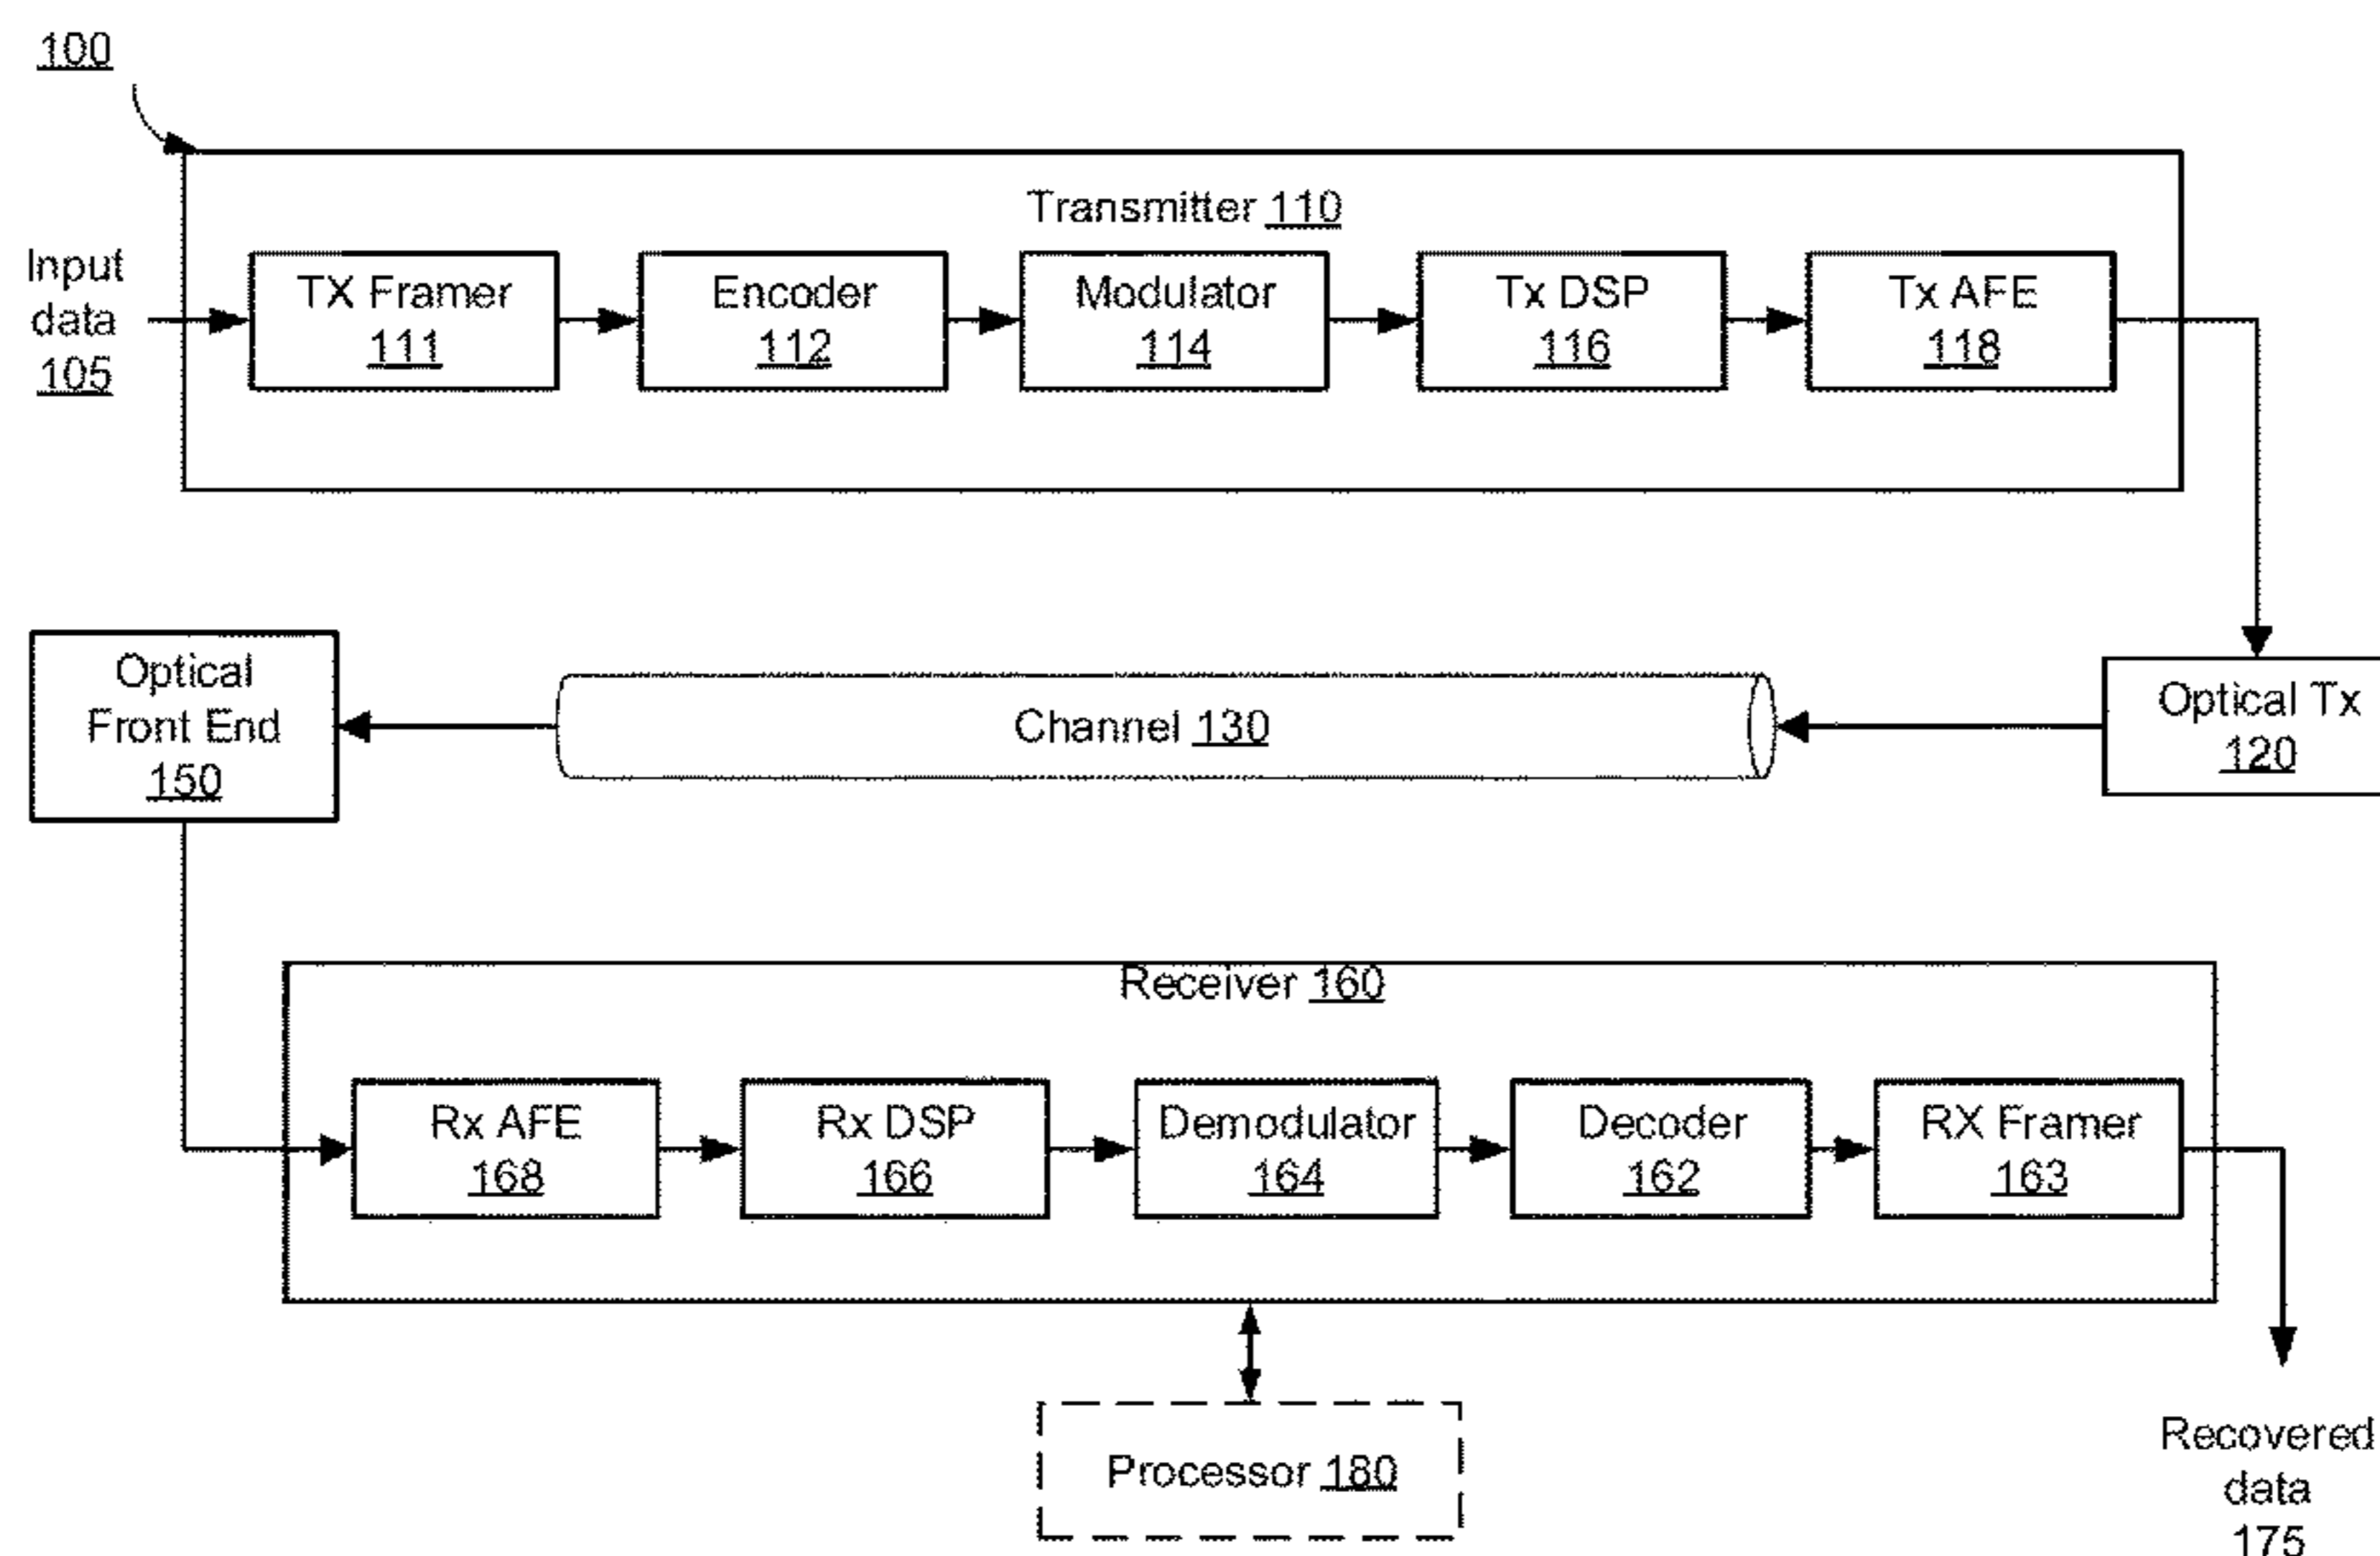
100

Transmitter 110

Input data 105

TX Framer 111

Encoder 112

Modulator 114

Tx DSP 116

Tx AFE 118

Optical Front End 150

Channel 130

Optical Tx 120

Receiver 160

Rx AFE 168

Rx DSP 166

Demodulator 164

Decoder 162

RX Framer 163

Processor 180

Recovered data 175